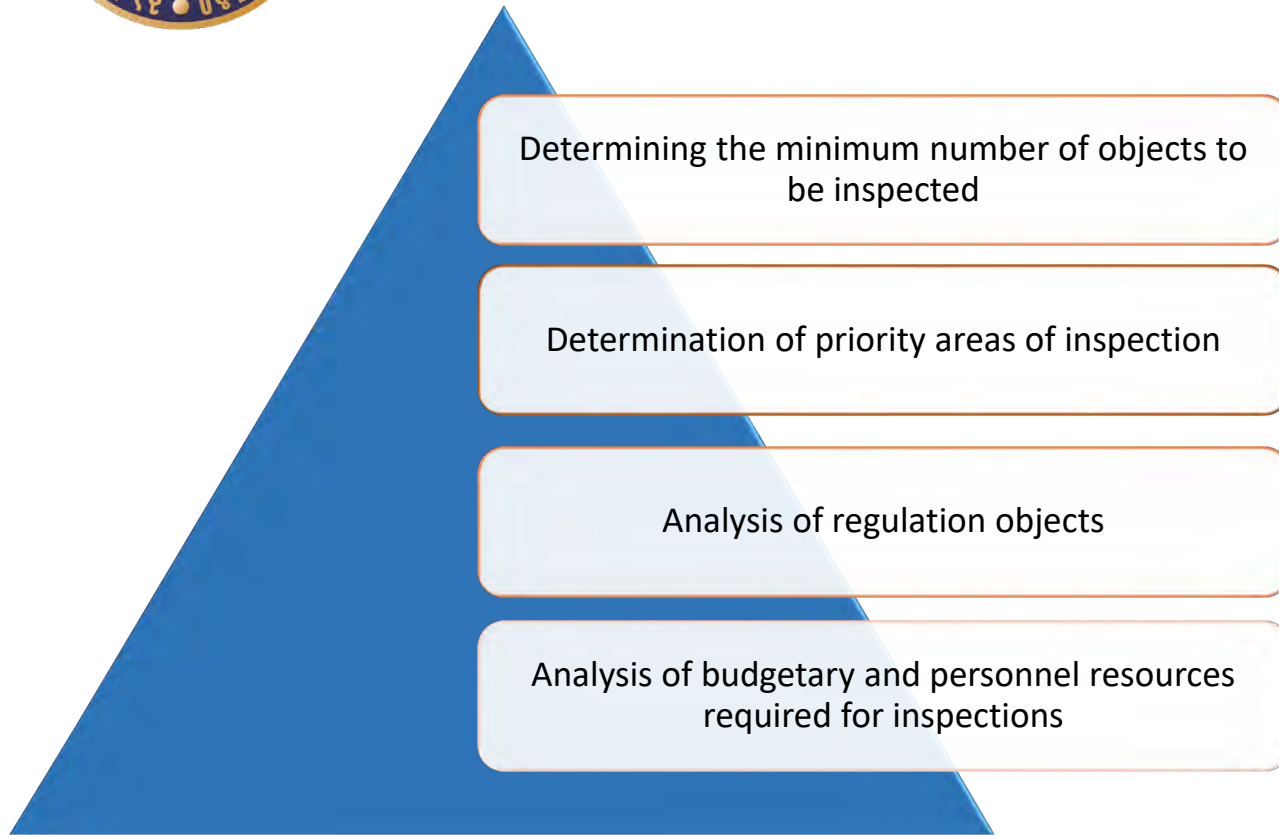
Determining the minimum number of objects to be inspected

Determination of priority areas of inspection

Analysis of regulation objects

Analysis of budgetary and personnel resources required for inspections